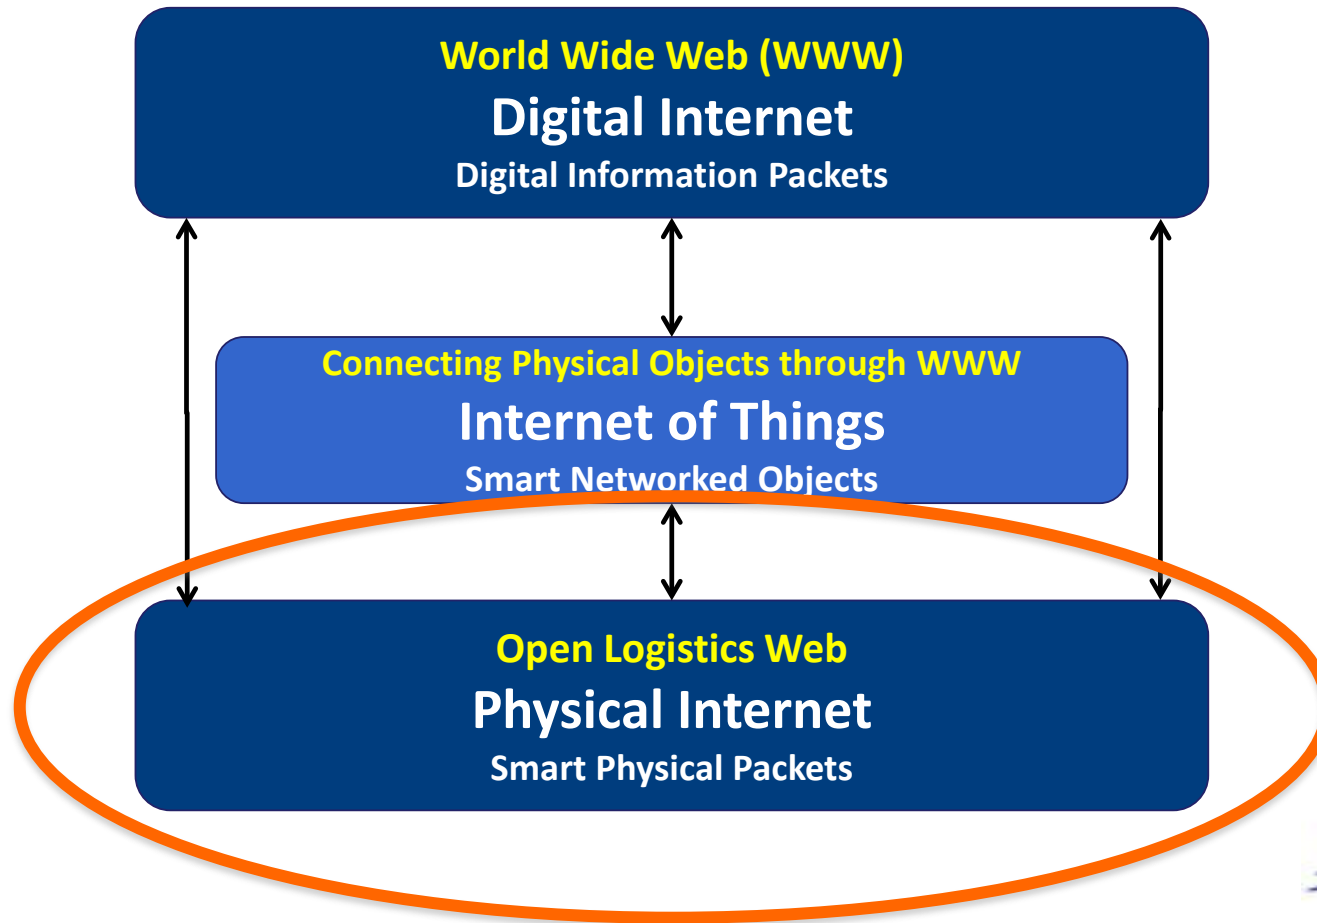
World Wide Web (WWW)
Digital Internet
Digital Information Packets

Connecting Physical Objects through WWW
Internet of Things
Smart Networked Objects

Open Logistics Web
Physical Internet
Smart Physical Packets